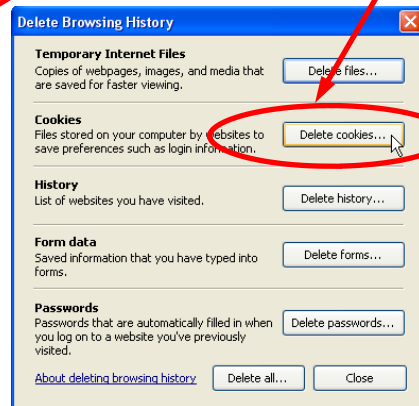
Delete Browsing History

Temporary Internet Files
Copies of webpages, images, and media that are saved for faster viewing.
Delete files...

Cookies
Files stored on your computer by websites to save preferences such as login information.
Delete cookies...

History
List of websites you have visited.
Delete history...

Form data
Saved information that you have typed into forms.
Delete forms...

Passwords
Passwords that are automatically filled in when you log on to a website you've previously visited.
Delete passwords...

About deleting browsing history
Delete all...
Close